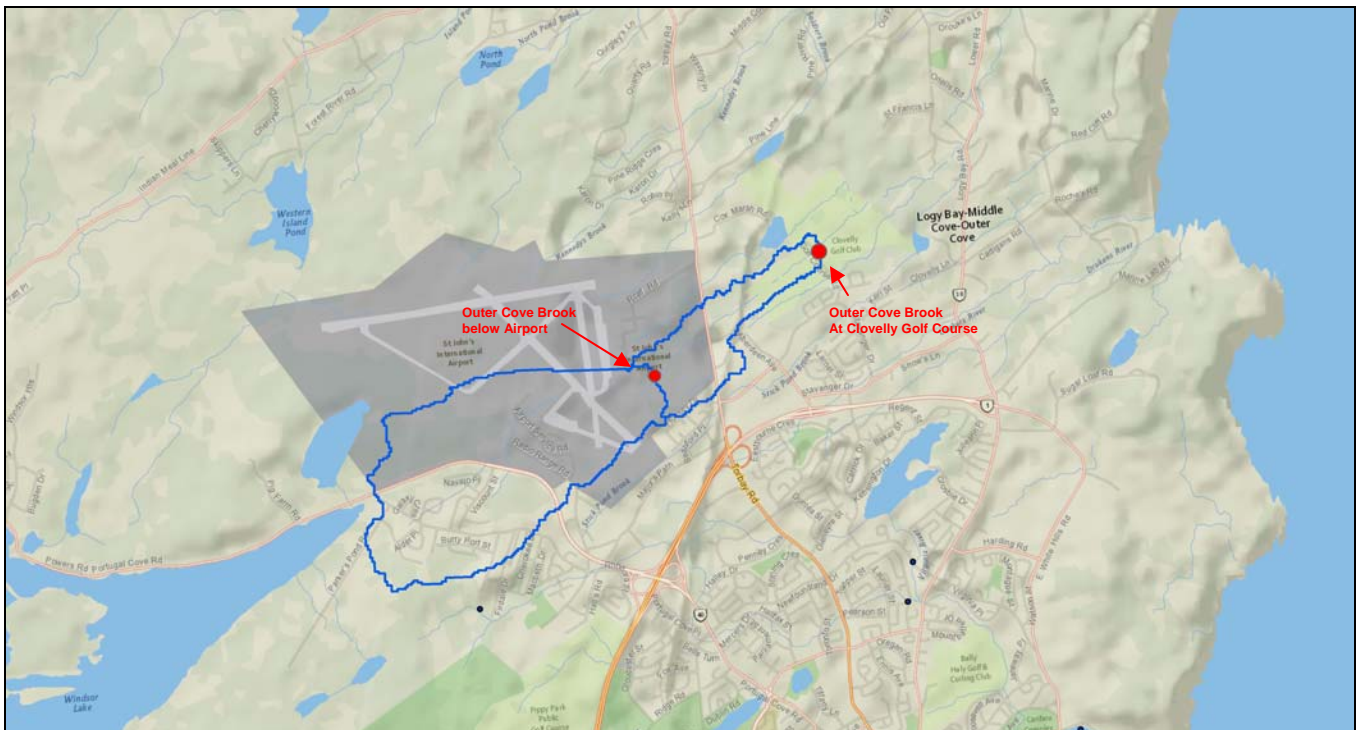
North Pond

Western Island Pond

Indian Meal Line

Forest River Rd

Logy Bay-Middle Cove-Outer Cove

Clovelly Golf Club

Outer Cove Brook below Airport

Outer Cove Brook At Clovelly Golf Course

St John's International Airport

Kennedy's Brook

Cox Marsh Rd

Pine Line

St Francis Ln

Clovelly Ln

Outer Cove Rd

Stick Pond Brook

Stavanger Dr

Navajo Pl

Butty Point St

Powers Rd Portugal Cove Rd

Pig Farm Rd

Torbay Rd

Regent Rd

Harding Rd

E White Hills Rd

Sugar Loaf Rd

Windsor Lake

Pippy Park Public Golf Course

Bally Haly Golf & Curling Club

Logy Bay Rd

Portugal Cove Rd